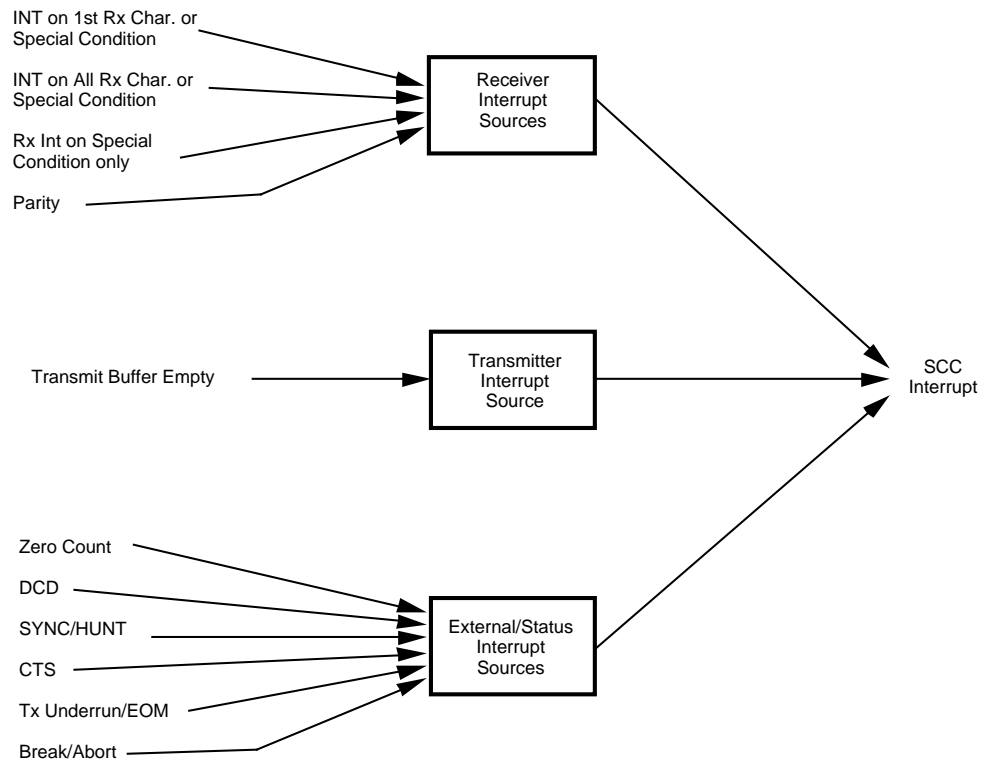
INT on 1st Rx Char. or Special Condition

INT on All Rx Char. or Special Condition

Rx Int on Special Condition only

Parity

Receiver Interrupt Sources

Transmit Buffer Empty

Transmitter Interrupt Source

SCC Interrupt

Zero Count

DCD

SYNC/HUNT

CTS

Tx Underrun/EOM

Break/Abort

External/Status Interrupt Sources